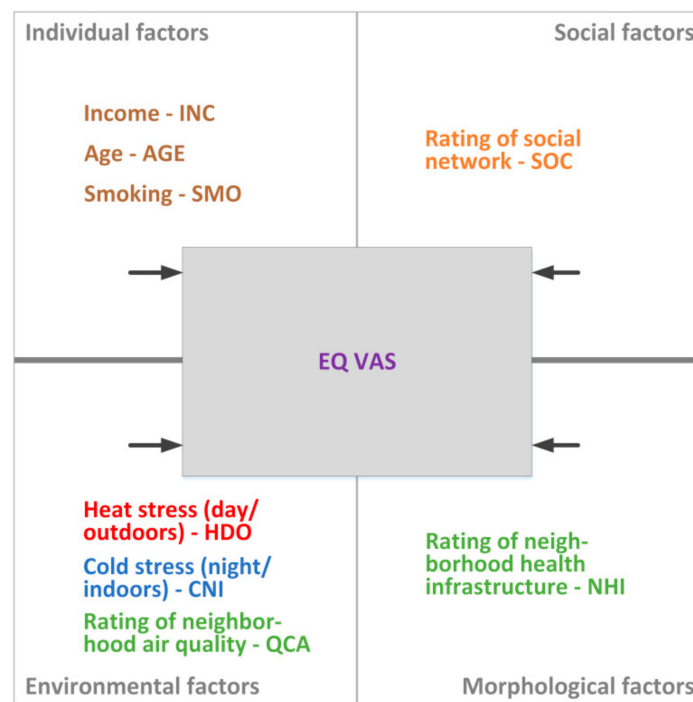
Individual factors

Income - INC

Age - AGE

Smoking - SMO

Social factors

Rating of social network - SOC

EQ VAS

Heat stress (day/ outdoors) - HDO

Cold stress (night/ indoors) - CNI

Rating of neighborhood air quality - QCA

Rating of neighborhood health infrastructure - NHI

Environmental factors

Morphological factors